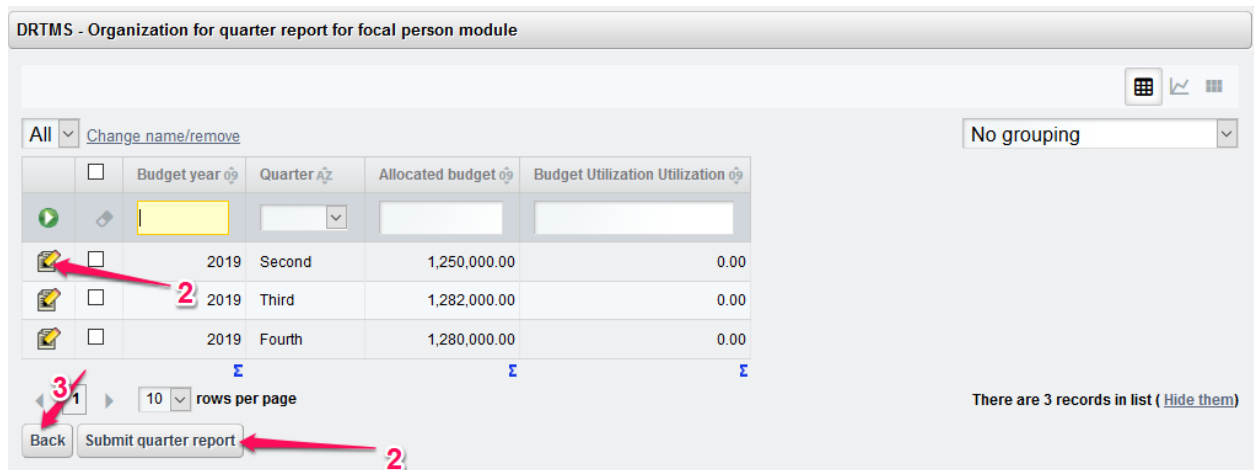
DRTMS - Organization for quarter report for focal person module

All Change name/remove

No grouping

| | | Budget year | Quarter | Allocated budget | Budget Utilization Utilization |
|---|---|---|---|---|---|
| | | | | | |
| | | 2019 | Second | 1,250,000.00 | 0.00 |
| | | 2019 | Third | 1,282,000.00 | 0.00 |
| | | 2019 | Fourth | 1,280,000.00 | 0.00 |
| | | Σ | | Σ | Σ |

2

3

1 10 rows per page

There are 3 records in list ( Hide them)

Back Submit quarter report

2